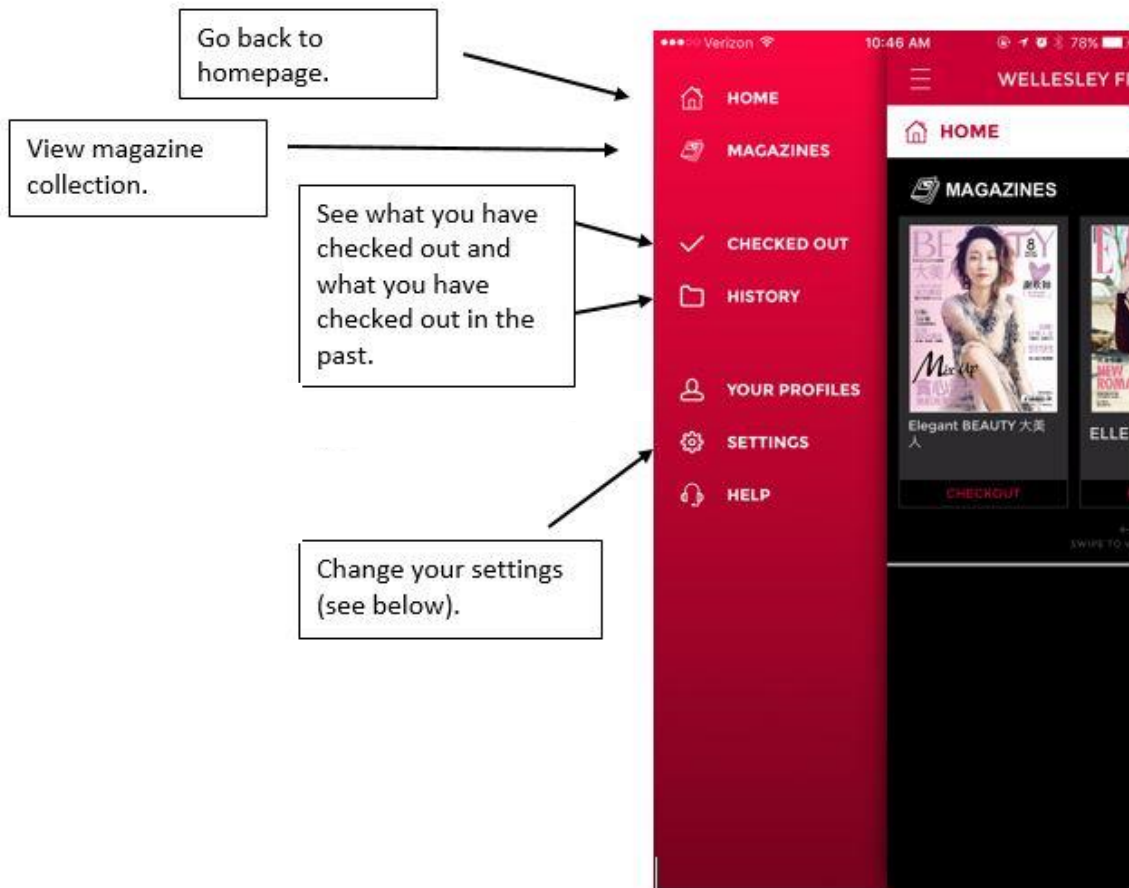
Go back to homepage.

View magazine collection.

See what you have checked out and what you have checked out in the past.

Change your settings (see below).

Verizon 10:46 AM 78%

HOME

MAGAZINES

CHECKED OUT

HISTORY

YOUR PROFILES

SETTINGS

HELP

WELLESLEY F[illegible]

HOME

MAGAZINES

BEAUTY 大美人 8

Mix Up

Elegant BEAUTY 大美人

CHECKOUT

ELLE

SWIPE TO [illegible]